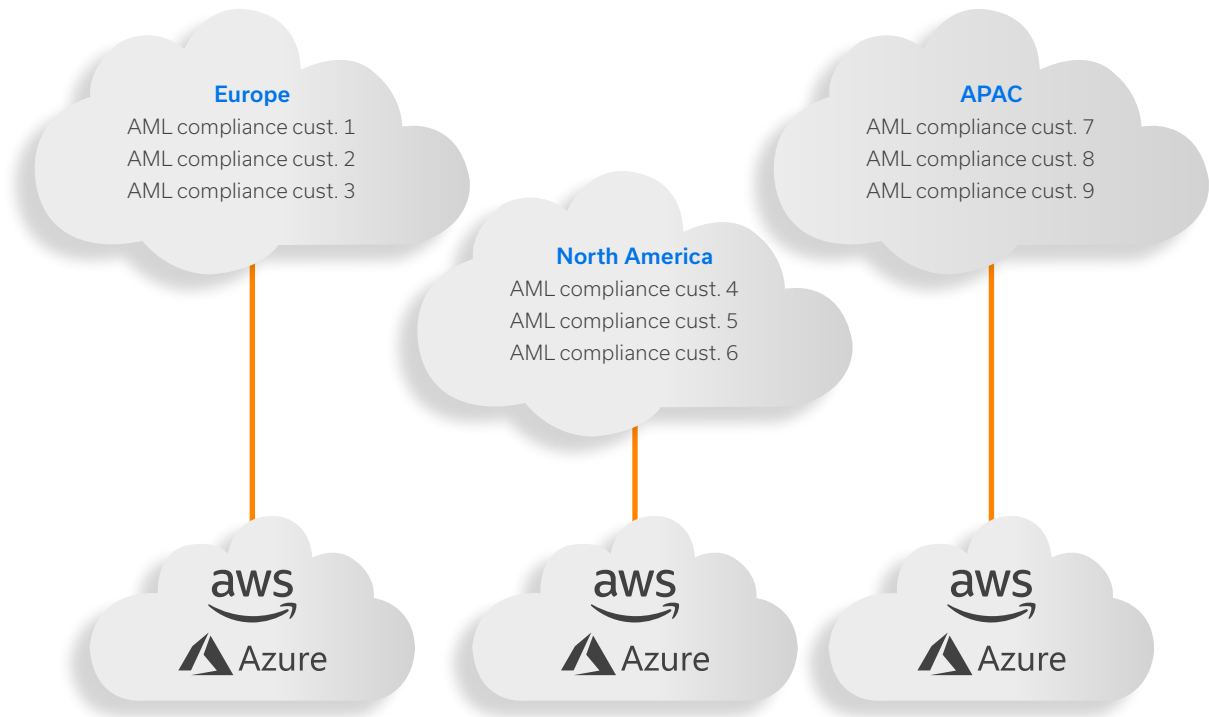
Europe
AML compliance cust. 1
AML compliance cust. 2
AML compliance cust. 3

APAC
AML compliance cust. 7
AML compliance cust. 8
AML compliance cust. 9

North America
AML compliance cust. 4
AML compliance cust. 5
AML compliance cust. 6

aws
Azure

aws
Azure

aws
Azure